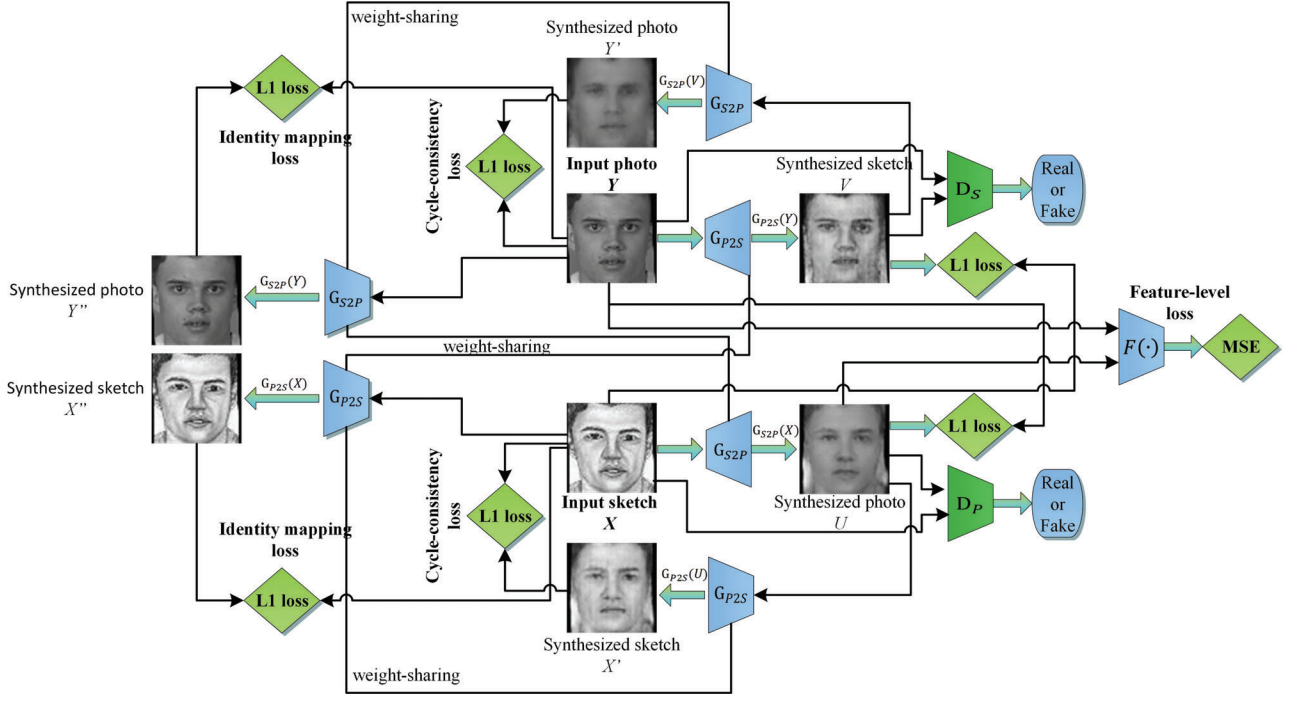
weight-sharing

Synthesized photo
$Y'$

L1 loss

$G_{S2P}(V)$

$G_{S2P}$

Identity mapping loss

Cycle-consistency loss

L1 loss

Input photo
$Y$

Synthesized sketch
$V$

$D_S$

Real or Fake

$G_{P2S}$

$G_{P2S}(Y)$

L1 loss

Synthesized photo
$Y''$

$G_{S2P}(Y)$

$G_{S2P}$

Feature-level loss

$F(\cdot)$

MSE

weight-sharing

Synthesized sketch
$X''$

$G_{P2S}(X)$

$G_{P2S}$

$G_{S2P}$

$G_{S2P}(X)$

L1 loss

Cycle-consistency loss

L1 loss

Input sketch
$X$

Synthesized photo
$U$

$D_P$

Real or Fake

Identity mapping loss

L1 loss

$G_{P2S}(U)$

$G_{P2S}$

Synthesized sketch
$X'$

weight-sharing